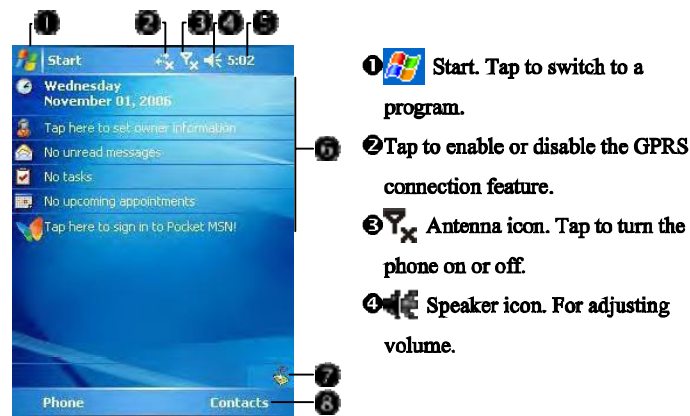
❶ ❷ ❸ ❹ ❺

Start 5:02

Wednesday
November 01, 2006

Tap here to set owner information

No unread messages

No tasks

No upcoming appointments

Tap here to sign in to Pocket MSN!

❻

❼

Phone Contacts ❽

❶ Start. Tap to switch to a program.

❷Tap to enable or disable the GPRS connection feature.

❸ Antenna icon. Tap to turn the phone on or off.

❹ Speaker icon. For adjusting volume.